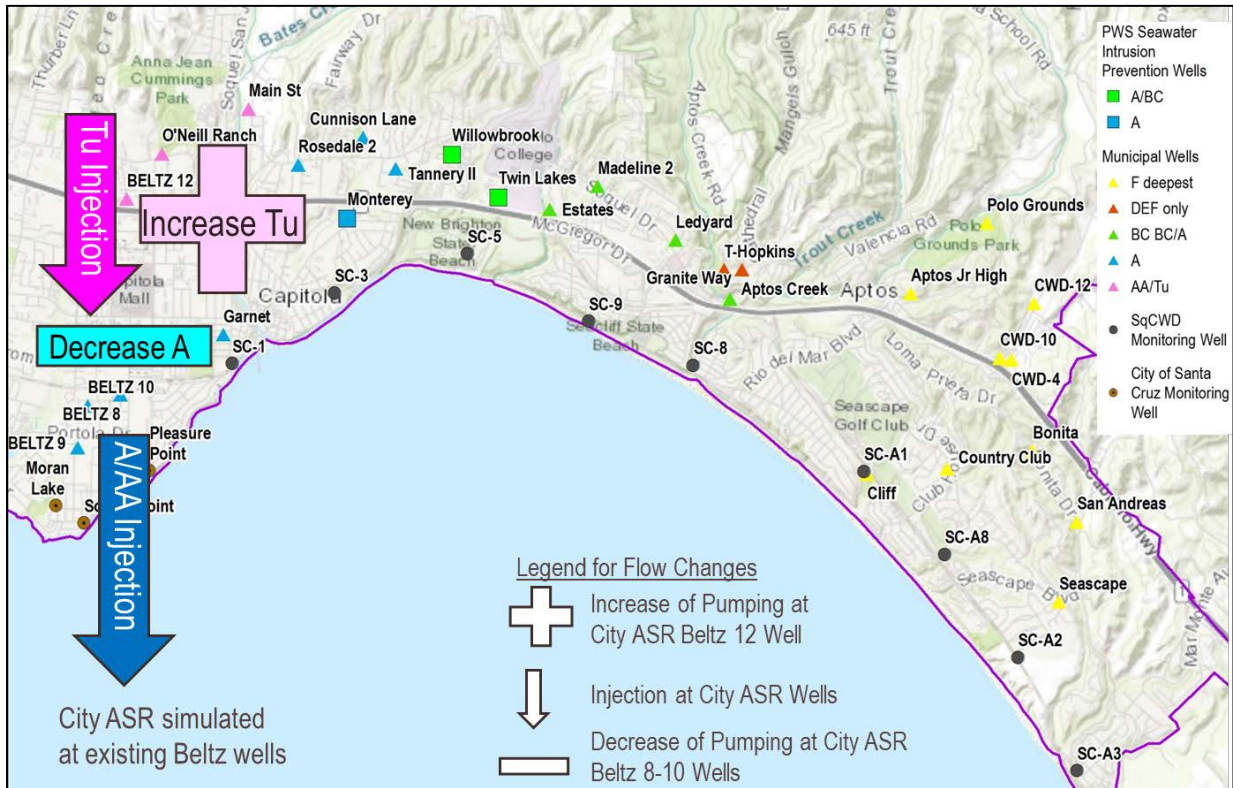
Thurber Ln
Bates Cr
Fairway Dr
Soquel San J
645 ft
Trout Cr
School Rd
Anna Jean Cummings Park
Main St
Cunnison Lane
O'Neill Ranch
Rosedale 2
Willowbrook
College
Tannery II
Madeline 2
BELTZ 12
Twin Lakes
Aptos Creek Rd
Mangels Gulch
Monterey
Estates
Soquel Dr
Increase Tu
Tu Injection
New Brighton State Beach
SC-5
McGregor Dr
Ledyard
Trout Creek
Valencia Rd
Polo Grounds
Polo Grounds Park
T-Hopkins
Capitola Mall
SC-3
Capitola
Granite Way
Aptos Creek
Aptos
Aptos Jr High
CWD-12
SC-9
Seacliff State Beach
Garnet
Decrease A
SC-1
SC-8
Rio del Mar Blvd
Loma Prieta Dr
CWD-10
CWD-4
BELTZ 10
BELTZ 8
Portola Dr
BELTZ 9
Pleasure Point
Moran Lake
Soquel Point
A/AA Injection
Seascape Golf Club
SC-A1
Cliff
Country Club
Club House Dr
Bonita
San Andreas
SC-A8
Seascape Blvd
Seascape
SC-A2
SC-A3
Mar Monte Av
Cabrillo Hwy
City ASR simulated at existing Beltz wells

Legend for Flow Changes
Increase of Pumping at City ASR Beltz 12 Well
Injection at City ASR Wells
Decrease of Pumping at City ASR Beltz 8-10 Wells

PWS Seawater Intrusion Prevention Wells
A/BC
A
Municipal Wells
F deepest
DEF only
BC BC/A
A
AA/Tu
SqCWD Monitoring Well
City of Santa Cruz Monitoring Well